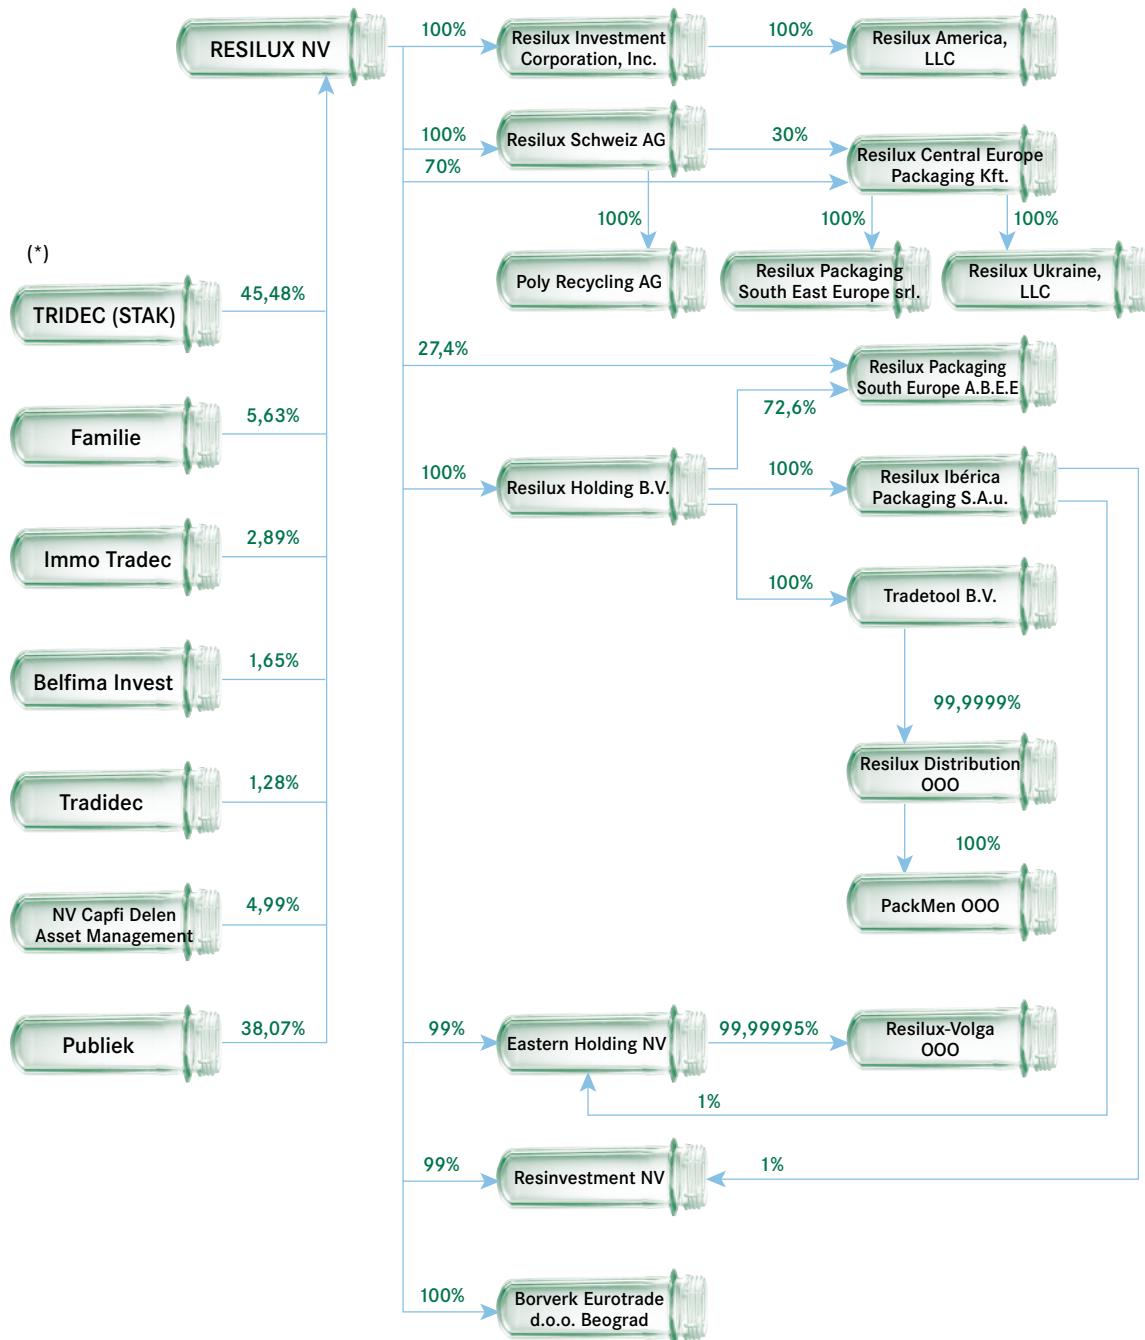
RESILUX NV

100%
Resilux Investment Corporation, Inc.
100%
Resilux America, LLC

100%
Resilux Schweiz AG
30%
70%
Resilux Central Europe Packaging Kft.

100%
Poly Recycling AG
100%
Resilux Packaging South East Europe srl.
100%
Resilux Ukraine, LLC

(*)
TRIDEC (STAK)
45,48%

27,4%
Resilux Packaging South Europe A.B.E.E
72,6%

Familie
5,63%

100%
Resilux Holding B.V.
100%
Resilux Ibérica Packaging S.A.u.

Immo Tradec
2,89%

100%
Tradetool B.V.

Belfima Invest
1,65%

99,9999%
Resilux Distribution OOO

Tradidec
1,28%

100%
PackMen OOO

NV Capfi Delen Asset Management
4,99%

Publiek
38,07%

99%
Eastern Holding NV
99,99995%
Resilux-Volga OOO
1%

99%
Resinvestment NV
1%

100%
Borverk Eurotrade d.o.o. Beograd